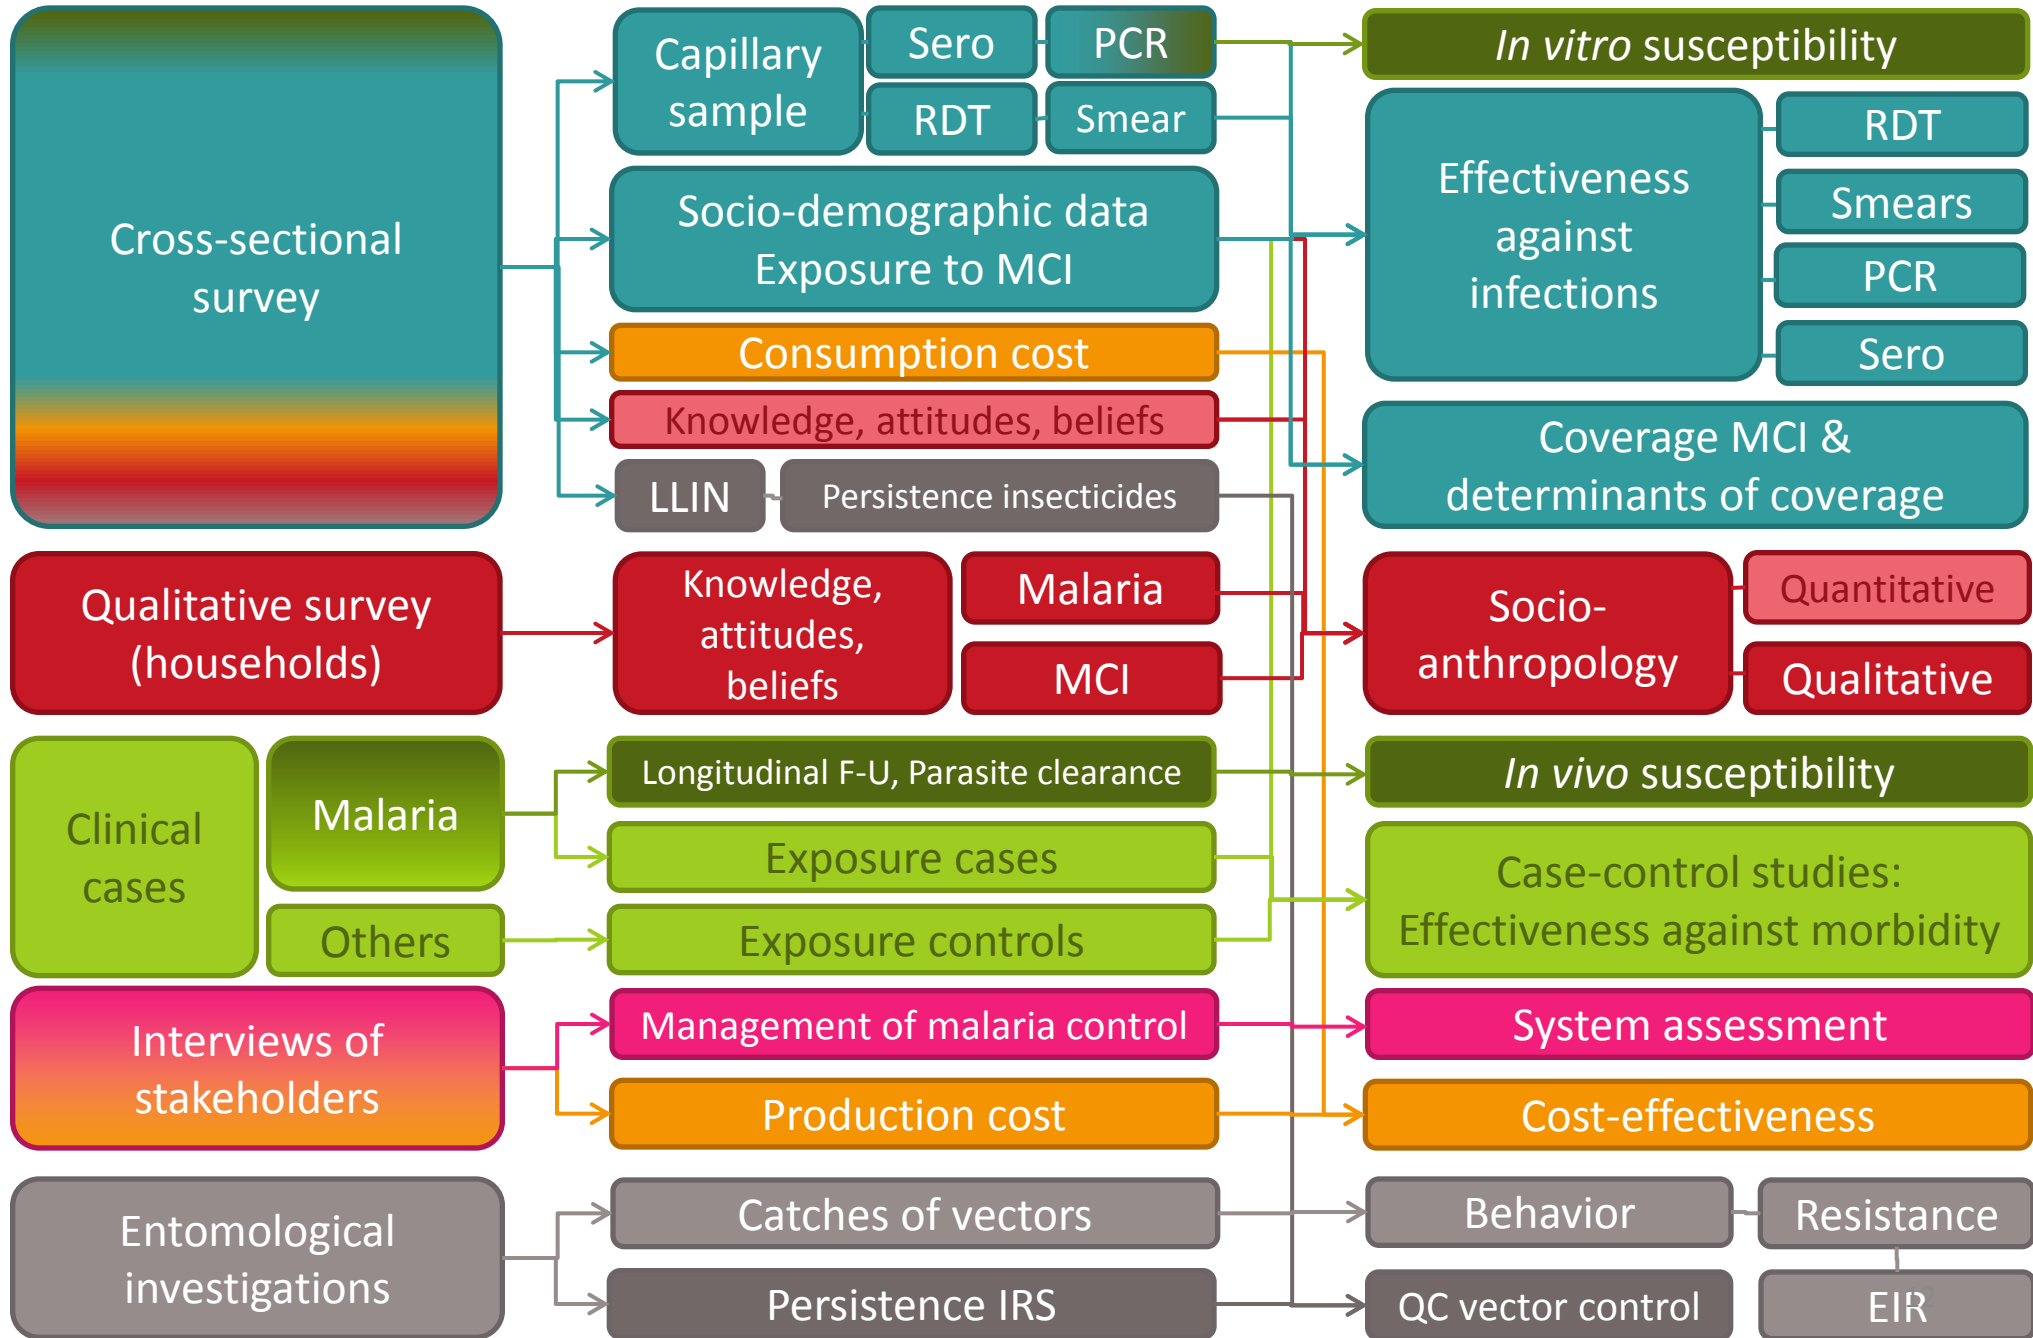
Cross-sectional survey

Capillary sample

Sero

PCR

RDT

Smear

Socio-demographic data
Exposure to MCI

Consumption cost

Knowledge, attitudes, beliefs

LLIN

Persistence insecticides

In vitro susceptibility

Effectiveness against infections

RDT

Smears

PCR

Sero

Coverage MCI & determinants of coverage

Qualitative survey (households)

Knowledge, attitudes, beliefs

Malaria

MCI

Socio-anthropology

Quantitative

Qualitative

Clinical cases

Malaria

Others

Longitudinal F-U, Parasite clearance

Exposure cases

Exposure controls

In vivo susceptibility

Case-control studies:
Effectiveness against morbidity

Interviews of stakeholders

Management of malaria control

Production cost

System assessment

Cost-effectiveness

Entomological investigations

Catches of vectors

Persistence IRS

Behavior

Resistance

QC vector control

EIR